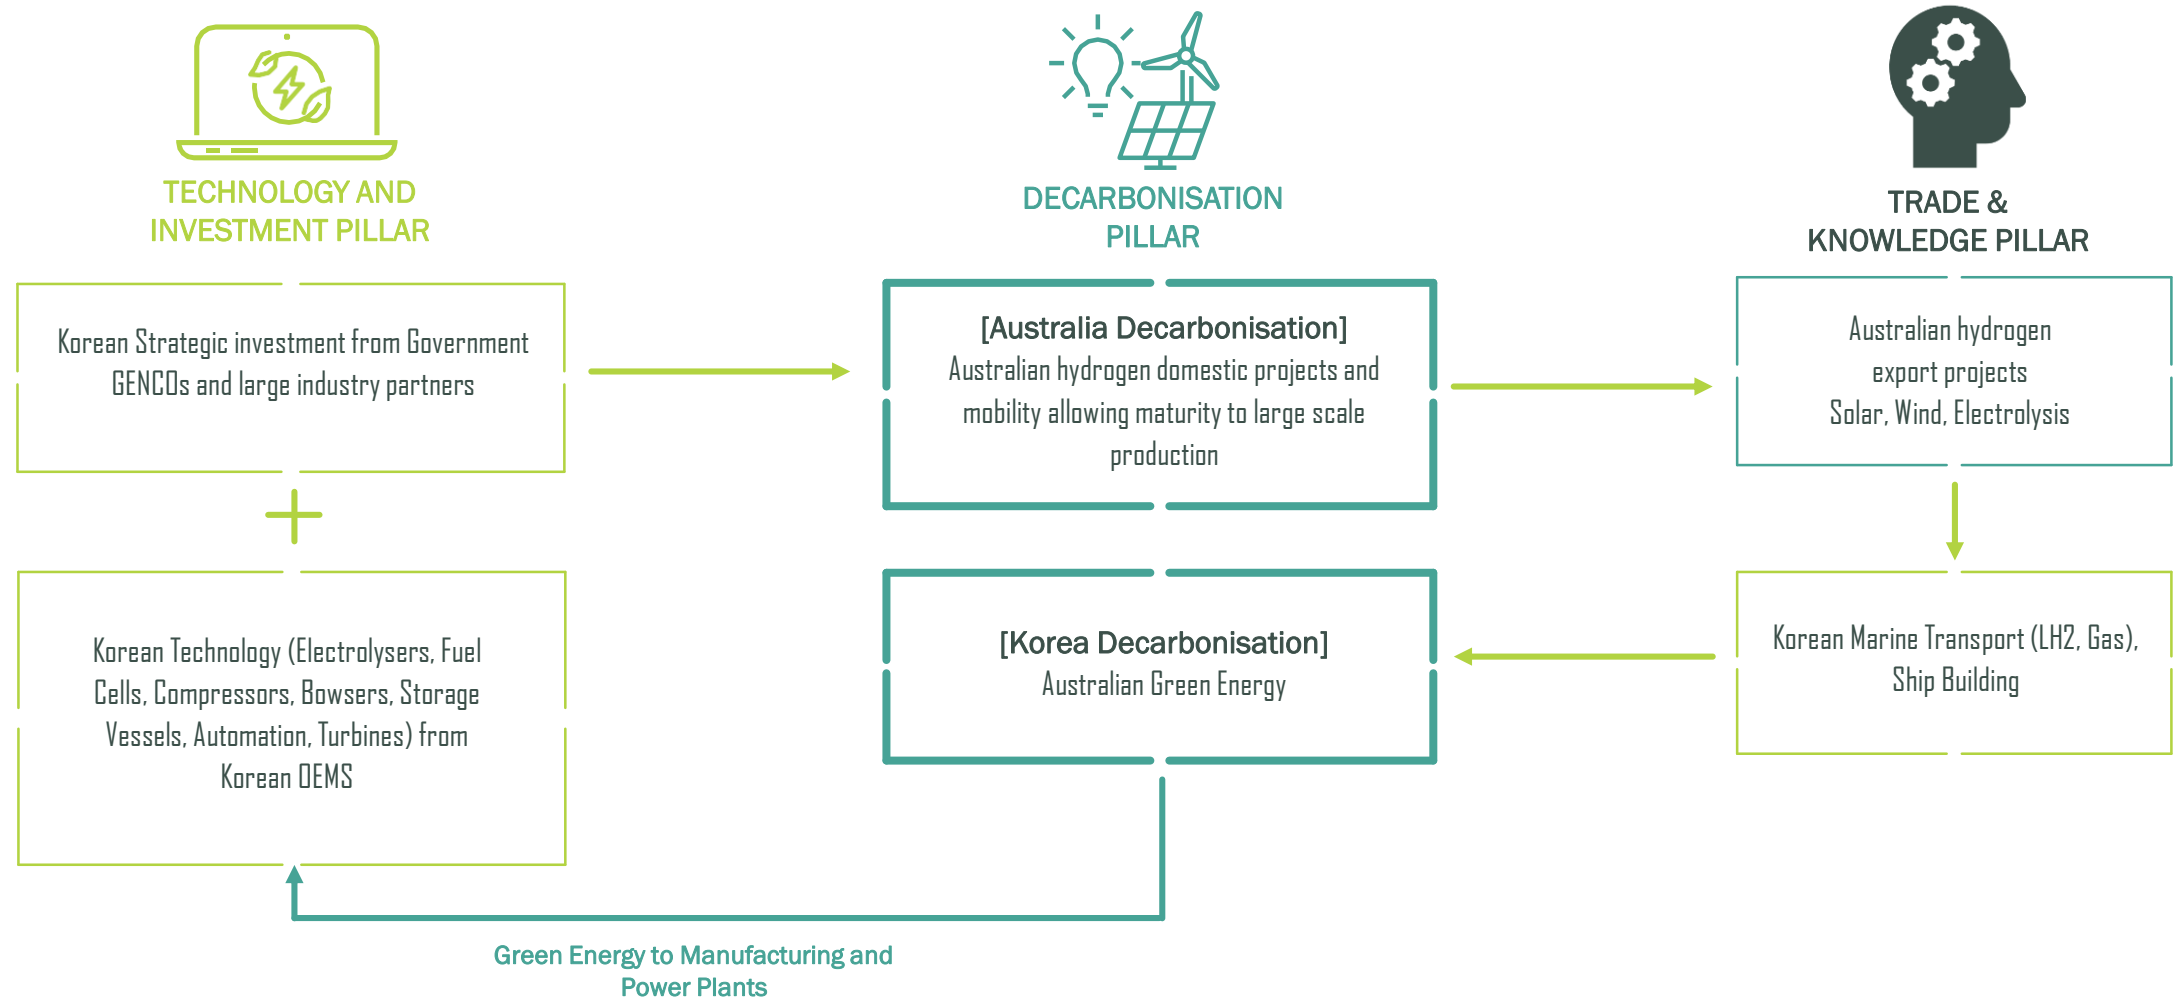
TECHNOLOGY AND INVESTMENT PILLAR

DECARBONISATION PILLAR

TRADE & KNOWLEDGE PILLAR

Korean Strategic investment from Government GENCOs and large industry partners

+

Korean Technology (Electrolysers, Fuel Cells, Compressors, Bowsers, Storage Vessels, Automation, Turbines) from Korean OEMS

[Australia Decarbonisation]
Australian hydrogen domestic projects and mobility allowing maturity to large scale production

[Korea Decarbonisation]
Australian Green Energy

Australian hydrogen export projects
Solar, Wind, Electrolysis

Korean Marine Transport (LH2, Gas), Ship Building

Green Energy to Manufacturing and Power Plants